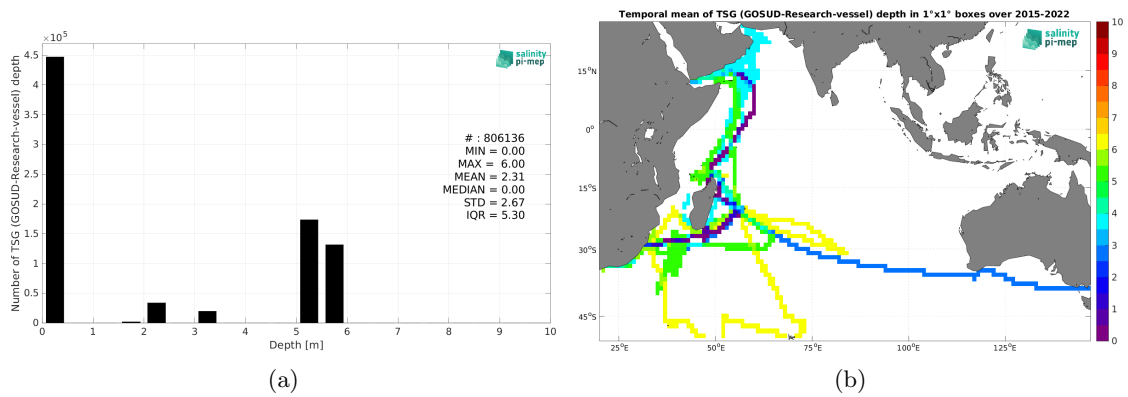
$\times10^5$

salinity pi-mep

Number of TSG (GOSUD-Research-vessel) depth

4.5
4
3.5
3
2.5
2
1.5
1
0.5
0

# : 806136
MIN = 0.00
MAX = 6.00
MEAN = 2.31
MEDIAN = 0.00
STD = 2.67
IQR = 5.30

0 1 2 3 4 5 6 7 8 9 10
Depth [m]

(a)

Temporal mean of TSG (GOSUD-Research-vessel) depth in 1°x1° boxes over 2015-2022

salinity pi-mep

15°N
0°
15°S
30°S
45°S

25°E 50°E 75°E 100°E 125°E

10
9
8
7
6
5
4
3
2
1
0

(b)